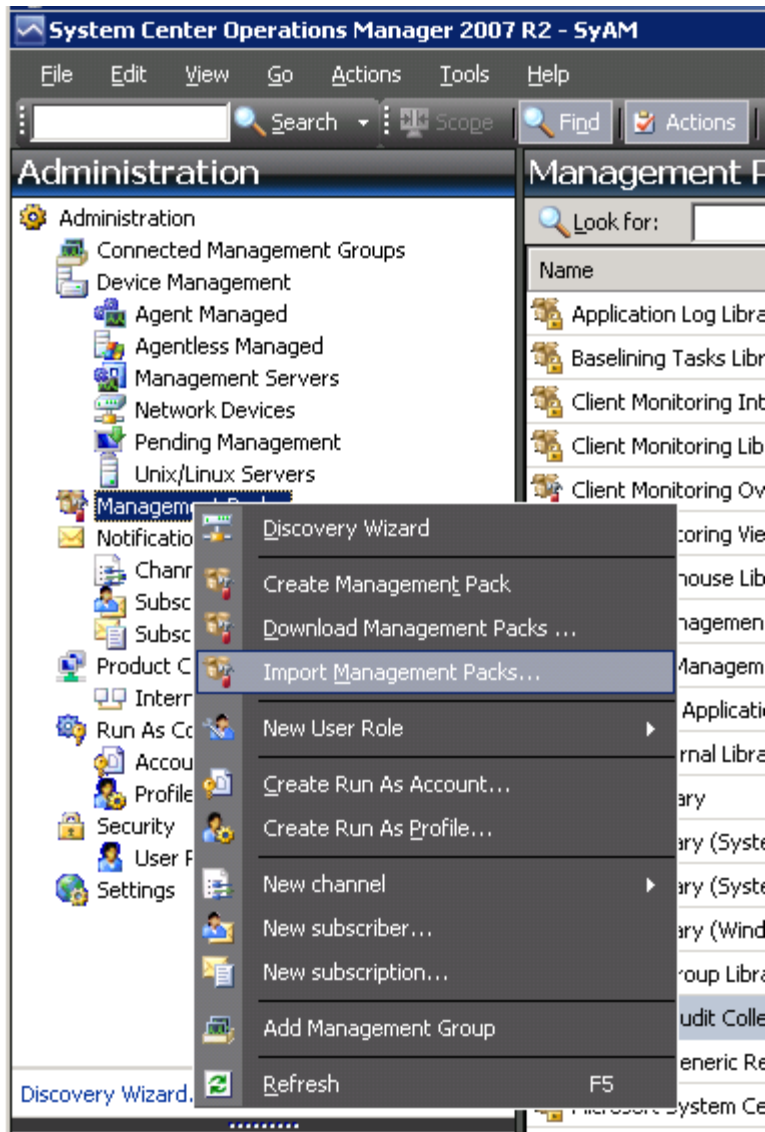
System Center Operations Manager 2007 R2 - SyAM

File Edit View Go Actions Tools Help

Search Scope Find Actions

Administration

Administration
Connected Management Groups
Device Management
Agent Managed
Agentless Managed
Management Servers
Network Devices
Pending Management
Unix/Linux Servers
Managem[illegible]
Notificatio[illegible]
Chann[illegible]
Subsc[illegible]
Subsc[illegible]
Product C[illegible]
Intern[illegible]
Run As Co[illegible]
Accou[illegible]
Profile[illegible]
Security
User R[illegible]
Settings

Discovery Wizard.

Discovery Wizard
Create Management Pack
Download Management Packs ...
Import Management Packs...
New User Role
Create Run As Account...
Create Run As Profile...
New channel
New subscriber...
New subscription...
Add Management Group
Refresh F5

Management P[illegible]

Look for:

Name
Application Log Libra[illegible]
Baselining Tasks Libr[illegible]
Client Monitoring Int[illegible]
Client Monitoring Lib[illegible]
Client Monitoring Ov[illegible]
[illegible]toring Vie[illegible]
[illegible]house Lib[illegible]
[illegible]nagemen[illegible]
Managem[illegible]
Applicati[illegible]
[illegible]rnal Libra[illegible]
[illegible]ary
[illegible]ary (Syste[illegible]
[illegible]ary (Syste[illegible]
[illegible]ary (Wind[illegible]
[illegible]roup Libra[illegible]
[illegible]udit Colle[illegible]
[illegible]eneric Re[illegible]
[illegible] System Ce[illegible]